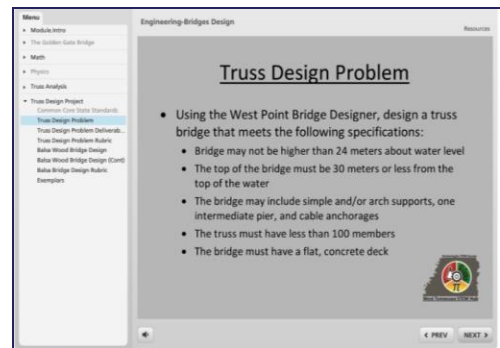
Menu
Module Intro
The Golden Gate Bridge
Math
Physics
Truss Analysis
Truss Design Project
Common Core State Standards
Truss Design Problem
Truss Design Problem Deliverab...
Truss Design Problem Rubric
Balsa Wood Bridge Design
Balsa Wood Bridge Design (Cont)
Balsa Bridge Design Rubric
Exemplars

Engineering-Bridges Design

Resources

Truss Design Problem

• Using the West Point Bridge Designer, design a truss bridge that meets the following specifications:
• Bridge may not be higher than 24 meters about water level
• The top of the bridge must be 30 meters or less from the top of the water
• The bridge may include simple and/or arch supports, one intermediate pier, and cable anchorages
• The truss must have less than 100 members
• The bridge must have a flat, concrete deck

West Tennessee STEM Hub

‹ PREV NEXT ›